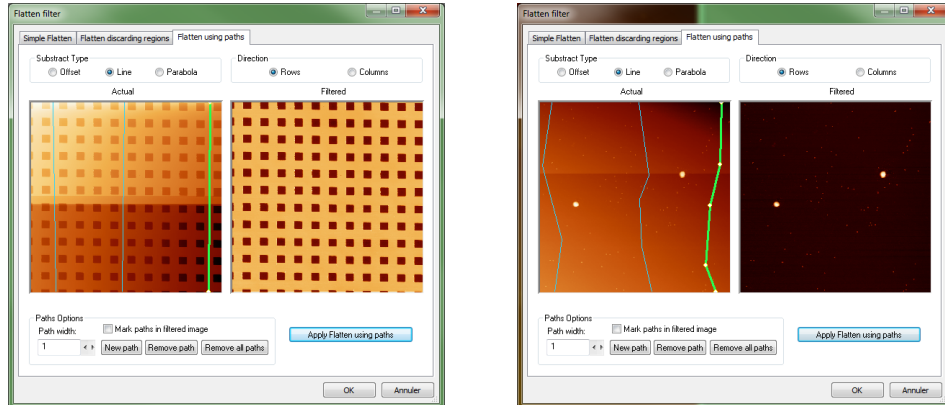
Flatten filter

Simple Flatten | Flatten discarding regions | Flatten using paths

Substract Type
Offset
Line
Parabola

Direction
Rows
Columns

Actual

Filtered

Paths Options
Path width:
Mark paths in filtered image
1
New path
Remove path
Remove all paths

Apply Flatten using paths

OK
Annuler

Flatten filter

Simple Flatten | Flatten discarding regions | Flatten using paths

Substract Type
Offset
Line
Parabola

Direction
Rows
Columns

Actual

Filtered

Paths Options
Path width:
Mark paths in filtered image
1
New path
Remove path
Remove all paths

Apply Flatten using paths

OK
Annuler